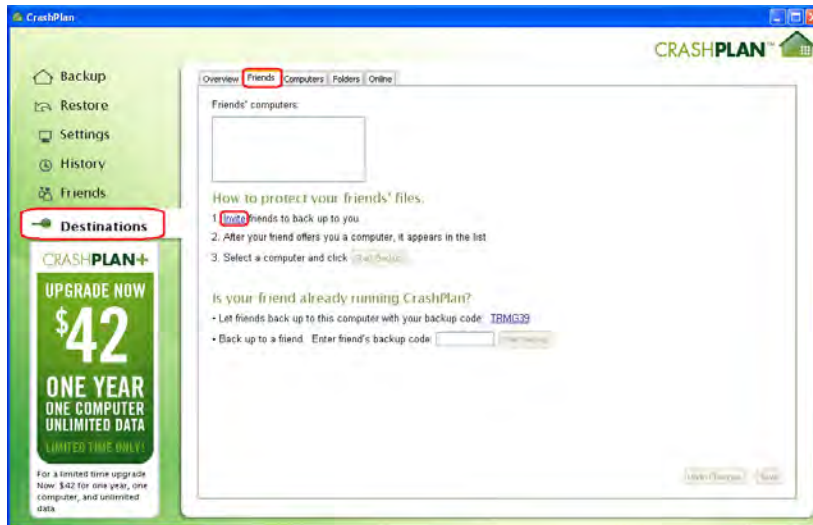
CrashPlan

CRASHPLAN™

Backup
Restore
Settings
History
Friends
Destinations

CRASHPLAN+
UPGRADE NOW
$42
ONE YEAR
ONE COMPUTER
UNLIMITED DATA
LIMITED TIME ONLY!

For a limited time upgrade Now: $42 for one year, one computer, and unlimited data

Overview | Friends | Computers | Folders | Online

Friends' computers:

How to protect your friends' files.

1. Invite friends to back up to you.
2. After your friend offers you a computer, it appears in the list
3. Select a computer and click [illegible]

Is your friend already running CrashPlan?

• Let friends back up to this computer with your backup code: TRMG39
• Back up to a friend. Enter friend's backup code: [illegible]

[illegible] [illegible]